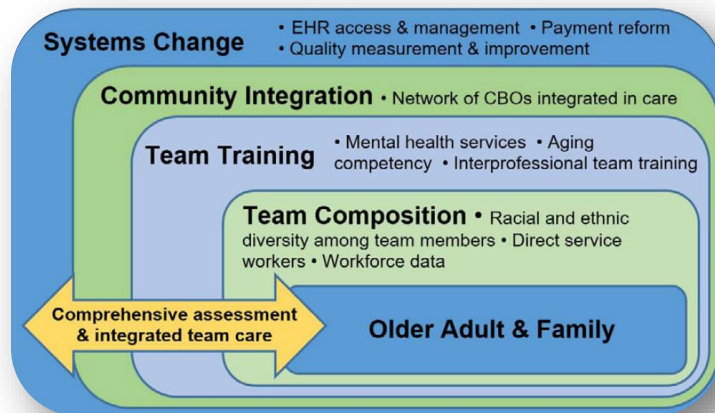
Systems Change • EHR access & management • Payment reform • Quality measurement & improvement

Community Integration • Network of CBOs integrated in care

Team Training • Mental health services • Aging competency • Interprofessional team training

Team Composition • Racial and ethnic diversity among team members • Direct service workers • Workforce data

Comprehensive assessment & integrated team care

Older Adult & Family